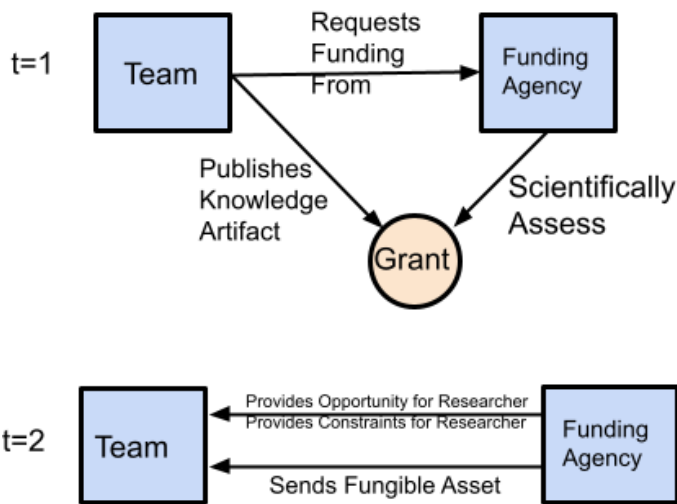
t=1

Team

Requests Funding From

Funding Agency

Publishes Knowledge Artifact

Scientifically Assess

Grant

t=2

Team

Provides Opportunity for Researcher
Provides Constraints for Researcher

Sends Fungible Asset

Funding Agency